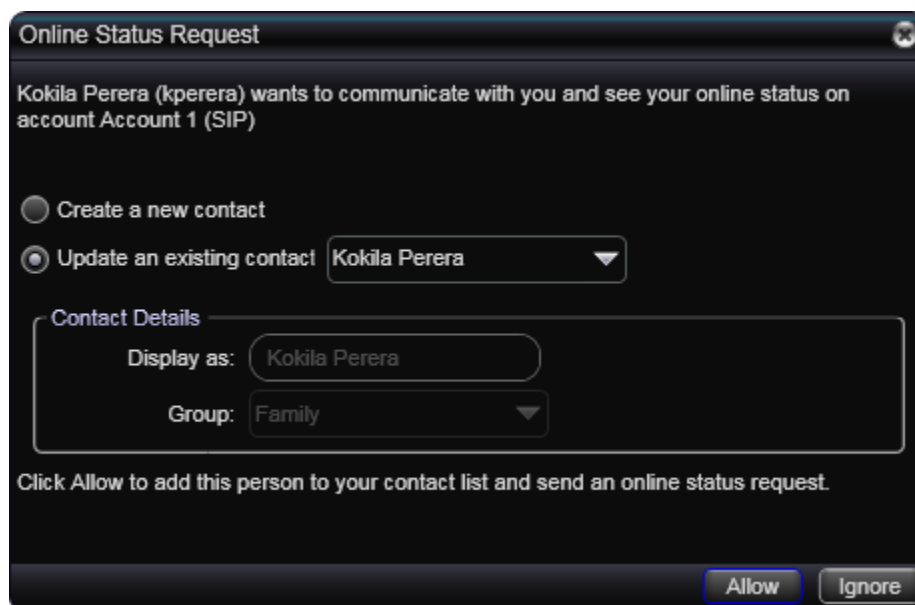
Online Status Request

Kokila Perera (kperera) wants to communicate with you and see your online status on account Account 1 (SIP)

Create a new contact

Update an existing contact Kokila Perera

Contact Details

Display as: Kokila Perera

Group: Family

Click Allow to add this person to your contact list and send an online status request.

Allow Ignore